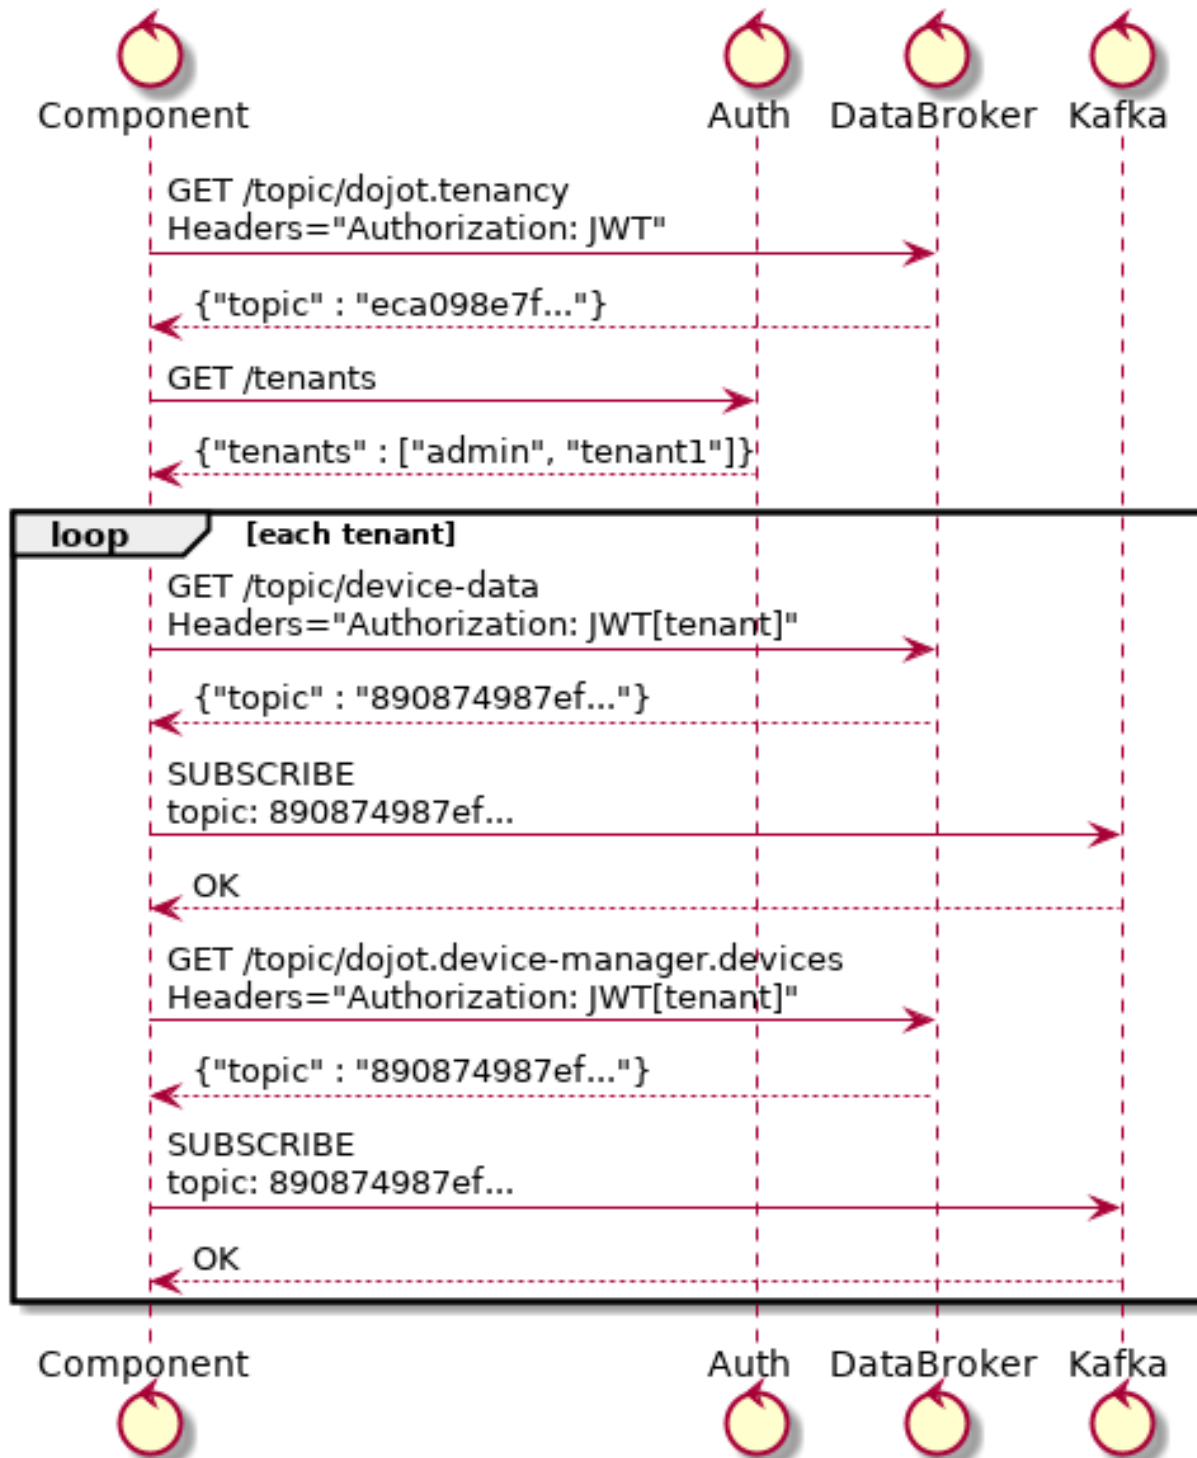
Component Auth DataBroker Kafka

GET /topic/dojot.tenancy
Headers="Authorization: JWT"

{"topic" : "eca098e7f..."}

GET /tenants

{"tenants" : ["admin", "tenant1"]}

loop [each tenant]

GET /topic/device-data
Headers="Authorization: JWT[tenant]"

{"topic" : "890874987ef..."}

SUBSCRIBE
topic: 890874987ef...

OK

GET /topic/dojot.device-manager.devices
Headers="Authorization: JWT[tenant]"

{"topic" : "890874987ef..."}

SUBSCRIBE
topic: 890874987ef...

OK

Component Auth DataBroker Kafka